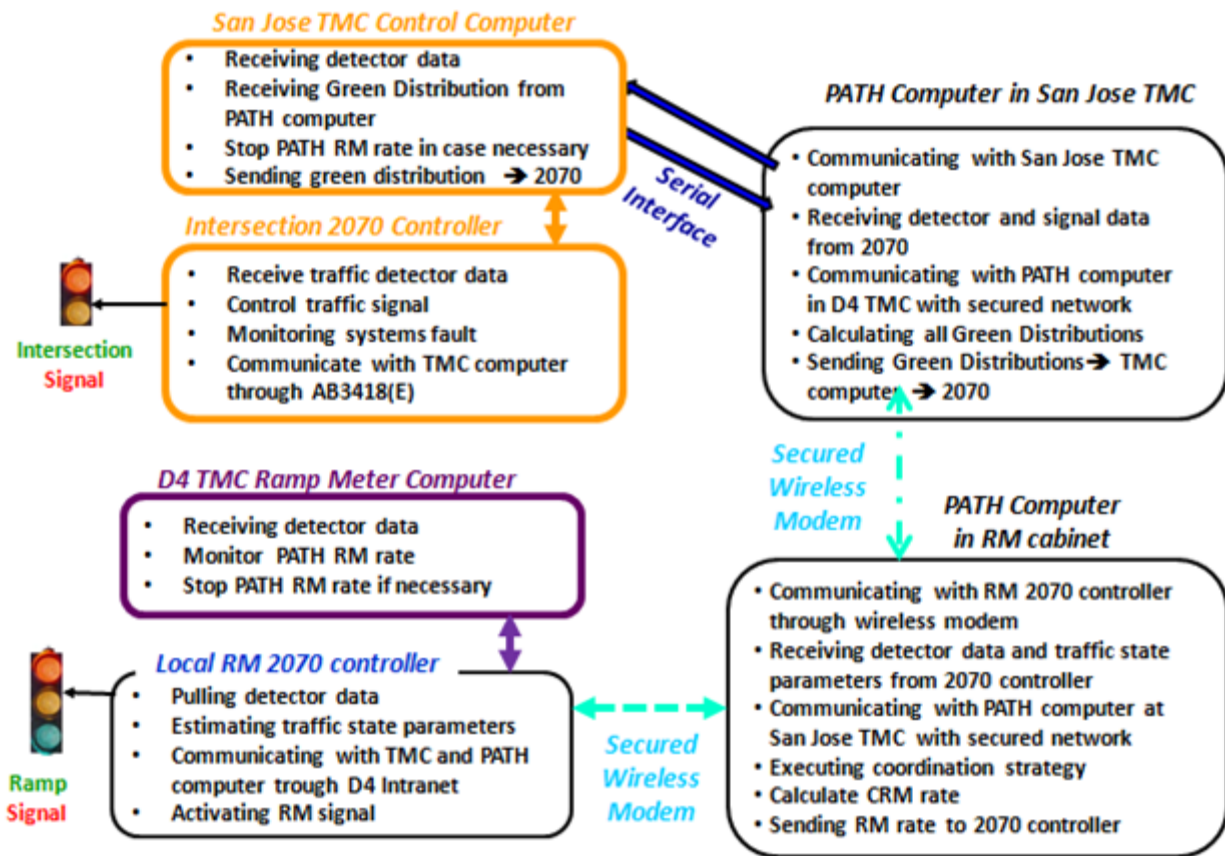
San Jose TMC Control Computer

- Receiving detector data
- Receiving Green Distribution from PATH computer
- Stop PATH RM rate in case necessary
- Sending green distribution → 2070

Intersection 2070 Controller

- Receive traffic detector data
- Control traffic signal
- Monitoring systems fault
- Communicate with TMC computer through AB3418(E)

Intersection Signal

Serial Interface

PATH Computer in San Jose TMC

- Communicating with San Jose TMC computer
- Receiving detector and signal data from 2070
- Communicating with PATH computer in D4 TMC with secured network
- Calculating all Green Distributions
- Sending Green Distributions→ TMC computer → 2070

Secured Wireless Modem

D4 TMC Ramp Meter Computer

- Receiving detector data
- Monitor PATH RM rate
- Stop PATH RM rate if necessary

PATH Computer in RM cabinet

- Communicating with RM 2070 controller through wireless modem
- Receiving detector data and traffic state parameters from 2070 controller
- Communicating with PATH computer at San Jose TMC with secured network
- Executing coordination strategy
- Calculate CRM rate
- Sending RM rate to 2070 controller

Local RM 2070 controller

- Pulling detector data
- Estimating traffic state parameters
- Communicating with TMC and PATH computer trough D4 Intranet
- Activating RM signal

Ramp Signal

Secured Wireless Modem